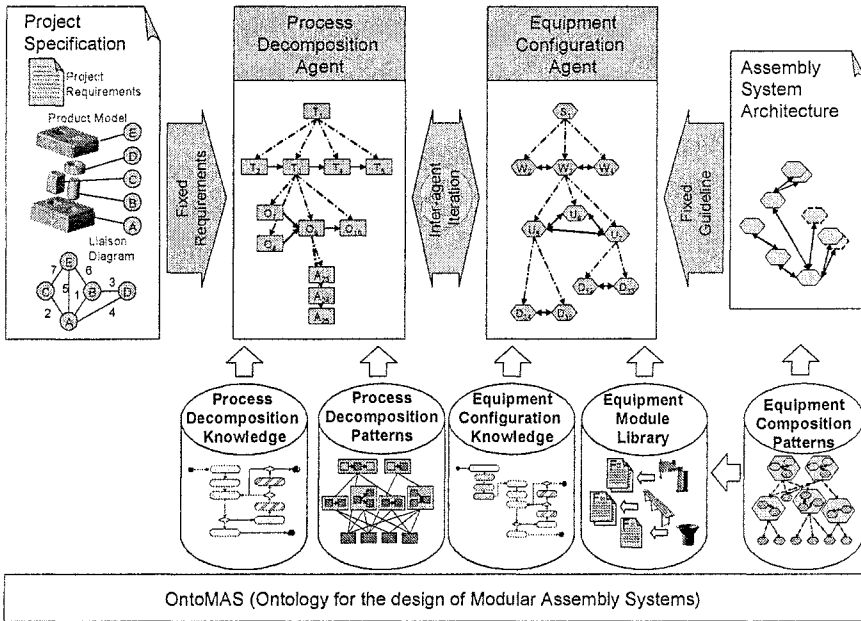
Project Specification

Project Requirements

Product Model

E

D

C

B

A

Liaison Diagram

E

C

B

D

A

7

6

5

1

3

2

4

Fixed Requirements

Process Decomposition Agent

T

$T_1$

$T_2$

$T_3$

$T_4$

$O_1$

$O_2$

$O_3$

$O_n$

$A_1$

$A_2$

$A_n$

Inter-agent Iteration

Equipment Configuration Agent

$S_1$

$W_1$

$W_2$

$W_3$

$U_1$

$U_2$

$U_3$

$D_1$

$D_2$

$D_3$

$D_4$

Fixed Guideline

Assembly System Architecture

Process Decomposition Knowledge

Process Decomposition Patterns

Equipment Configuration Knowledge

Equipment Module Library

Equipment Composition Patterns

OntoMAS (Ontology for the design of Modular Assembly Systems)